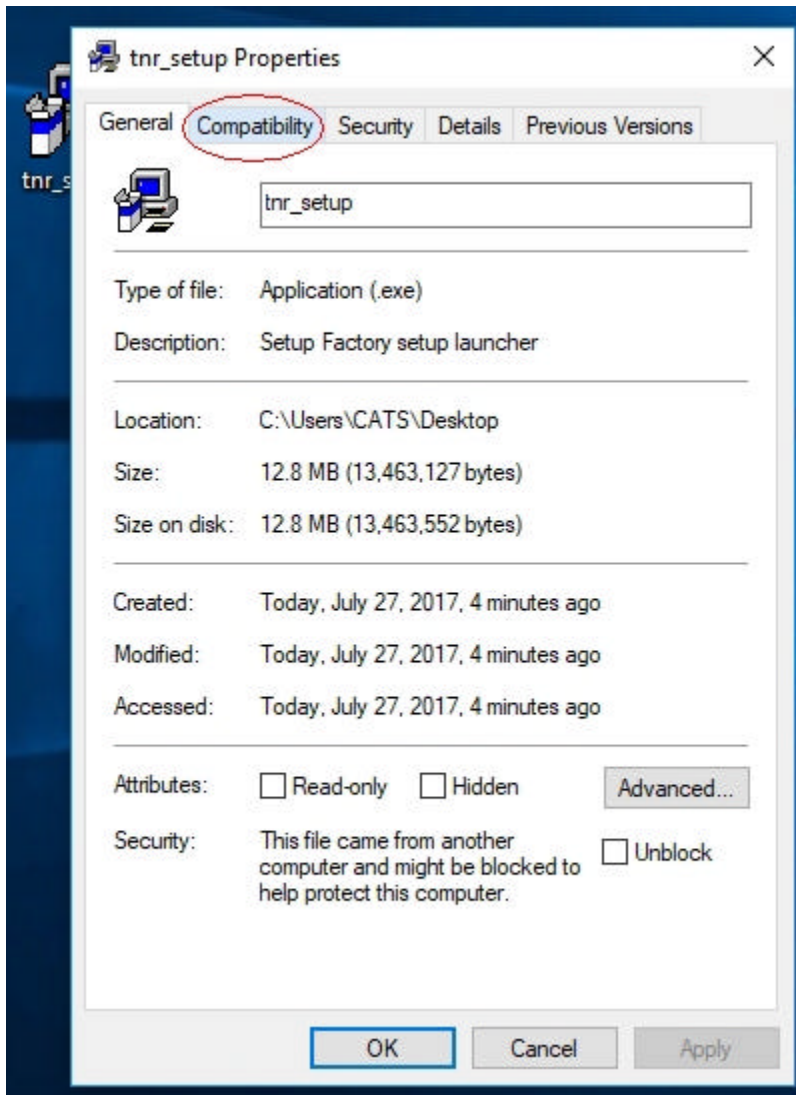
tnr_s

tnr_setup Properties

×

General Compatibility Security Details Previous Versions

tnr_setup

Type of file: Application (.exe)

Description: Setup Factory setup launcher

Location: C:\Users\CATS\Desktop

Size: 12.8 MB (13,463,127 bytes)

Size on disk: 12.8 MB (13,463,552 bytes)

Created: Today, July 27, 2017, 4 minutes ago

Modified: Today, July 27, 2017, 4 minutes ago

Accessed: Today, July 27, 2017, 4 minutes ago

Attributes: Read-only Hidden Advanced...

Security: This file came from another computer and might be blocked to help protect this computer. Unblock

OK Cancel Apply